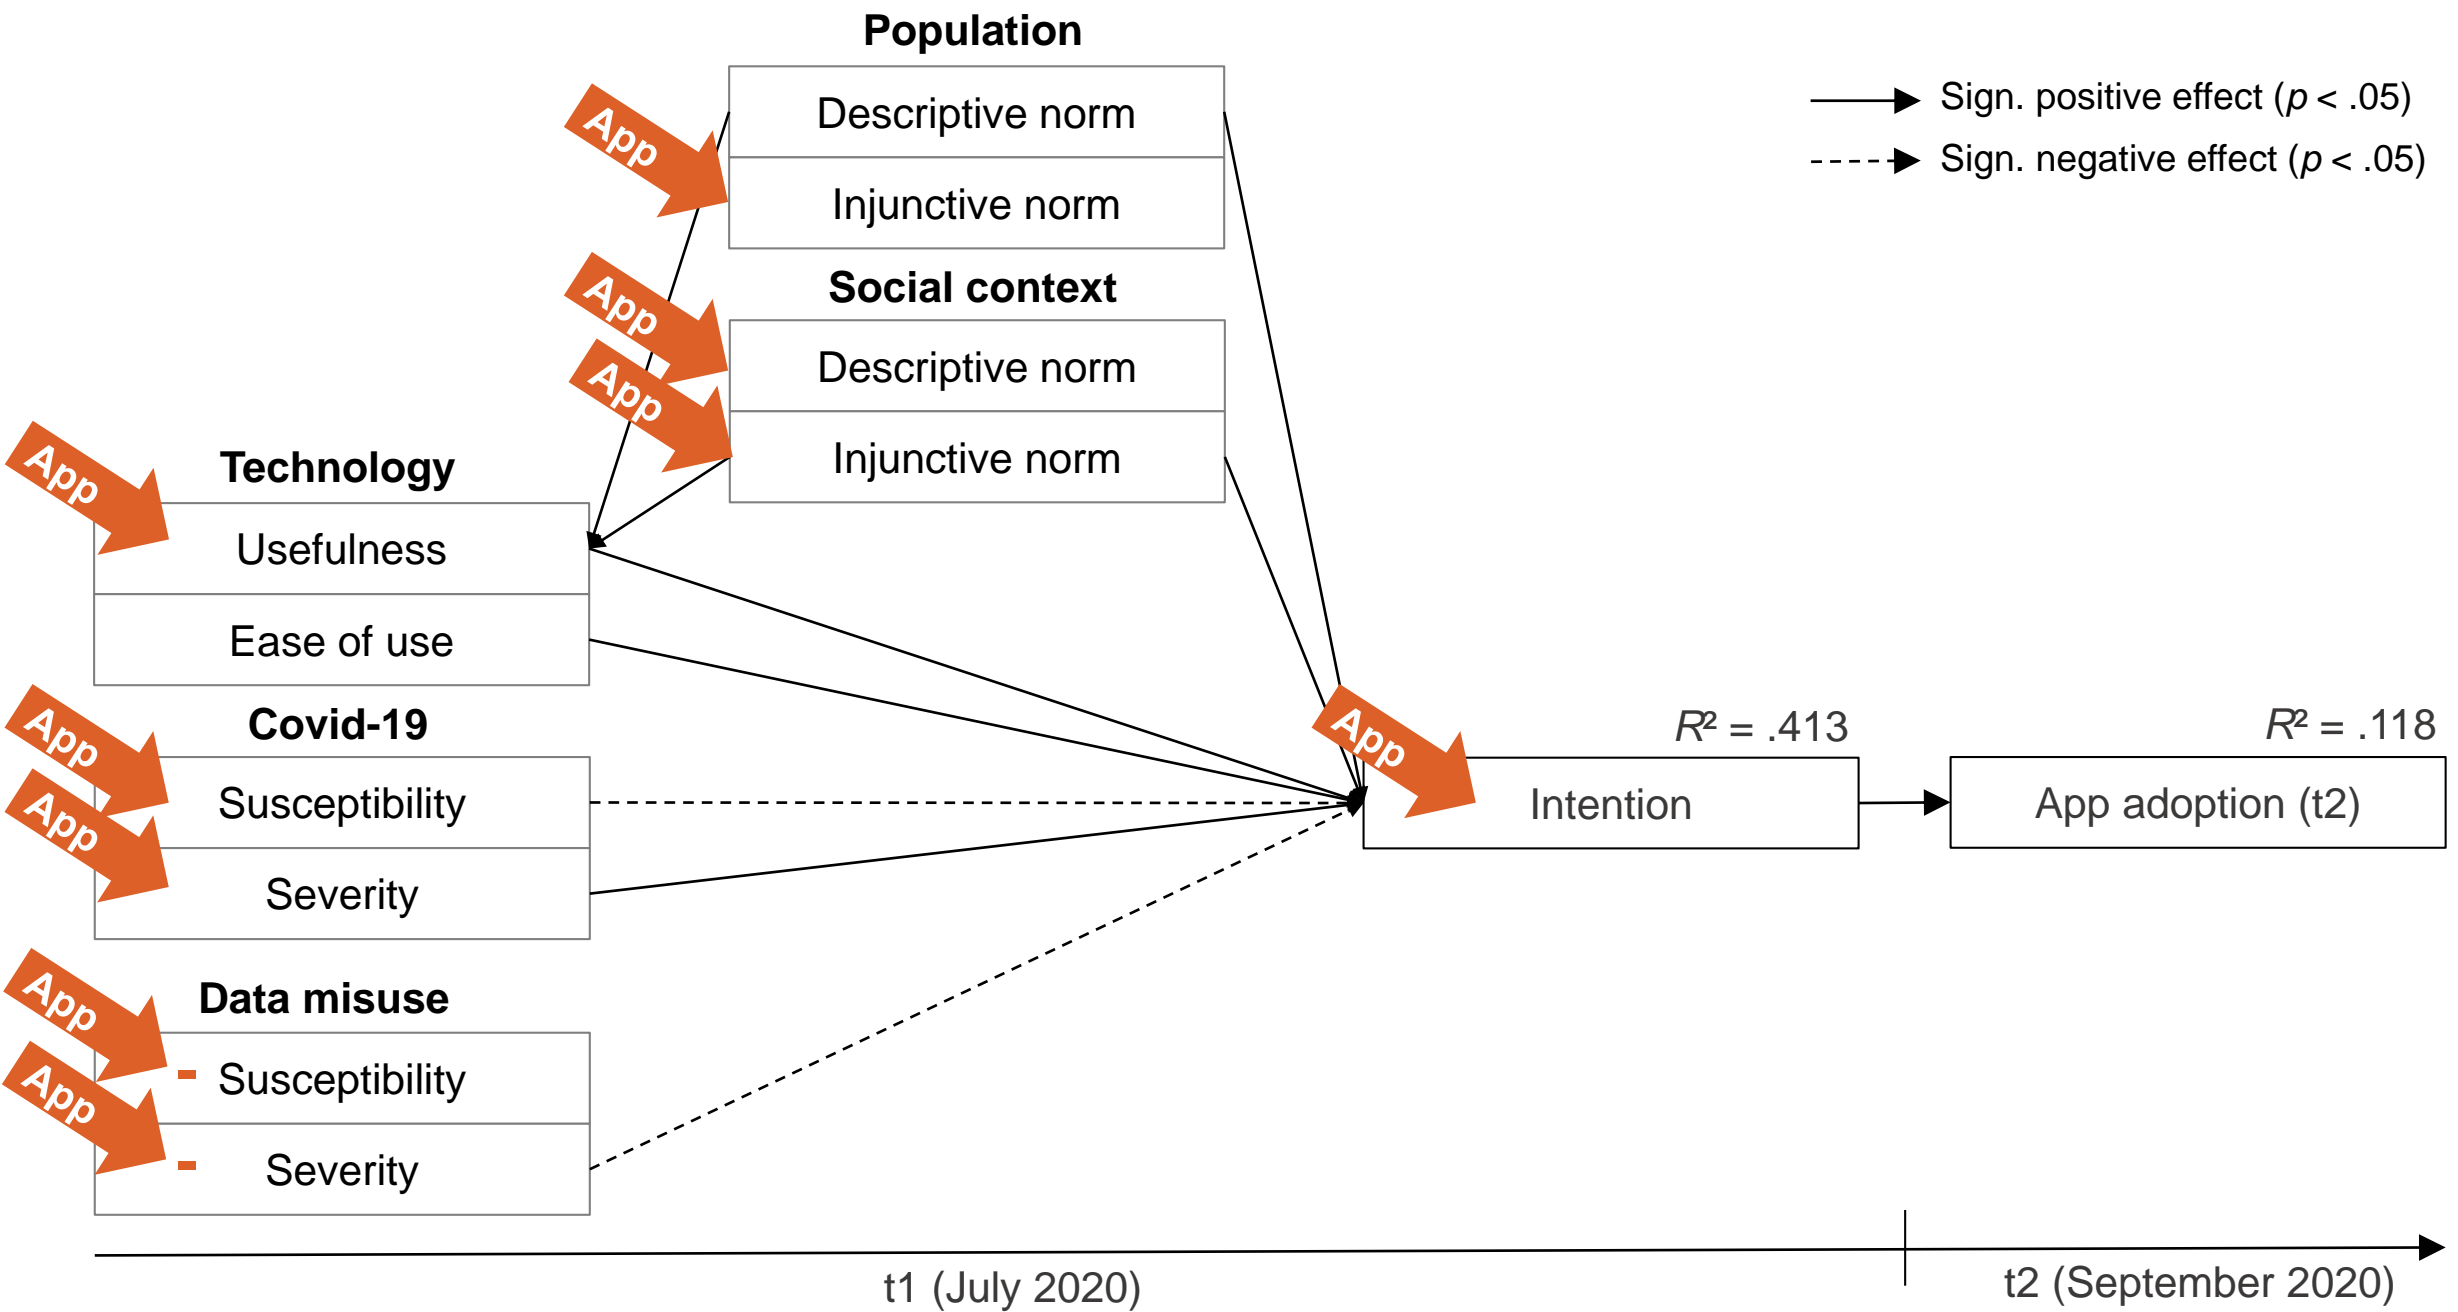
Population

App

Descriptive norm

Injunctive norm

Sign. positive effect ($p$ < .05)

Sign. negative effect ($p$ < .05)

App

Social context

App

Descriptive norm

Injunctive norm

App

Technology

Usefulness

Ease of use

App

Covid-19

App

Susceptibility

Severity

App

$R^2$ = .413

$R^2$ = .118

Intention

App adoption (t2)

App

Data misuse

App

- Susceptibility

- Severity

t1 (July 2020)

t2 (September 2020)